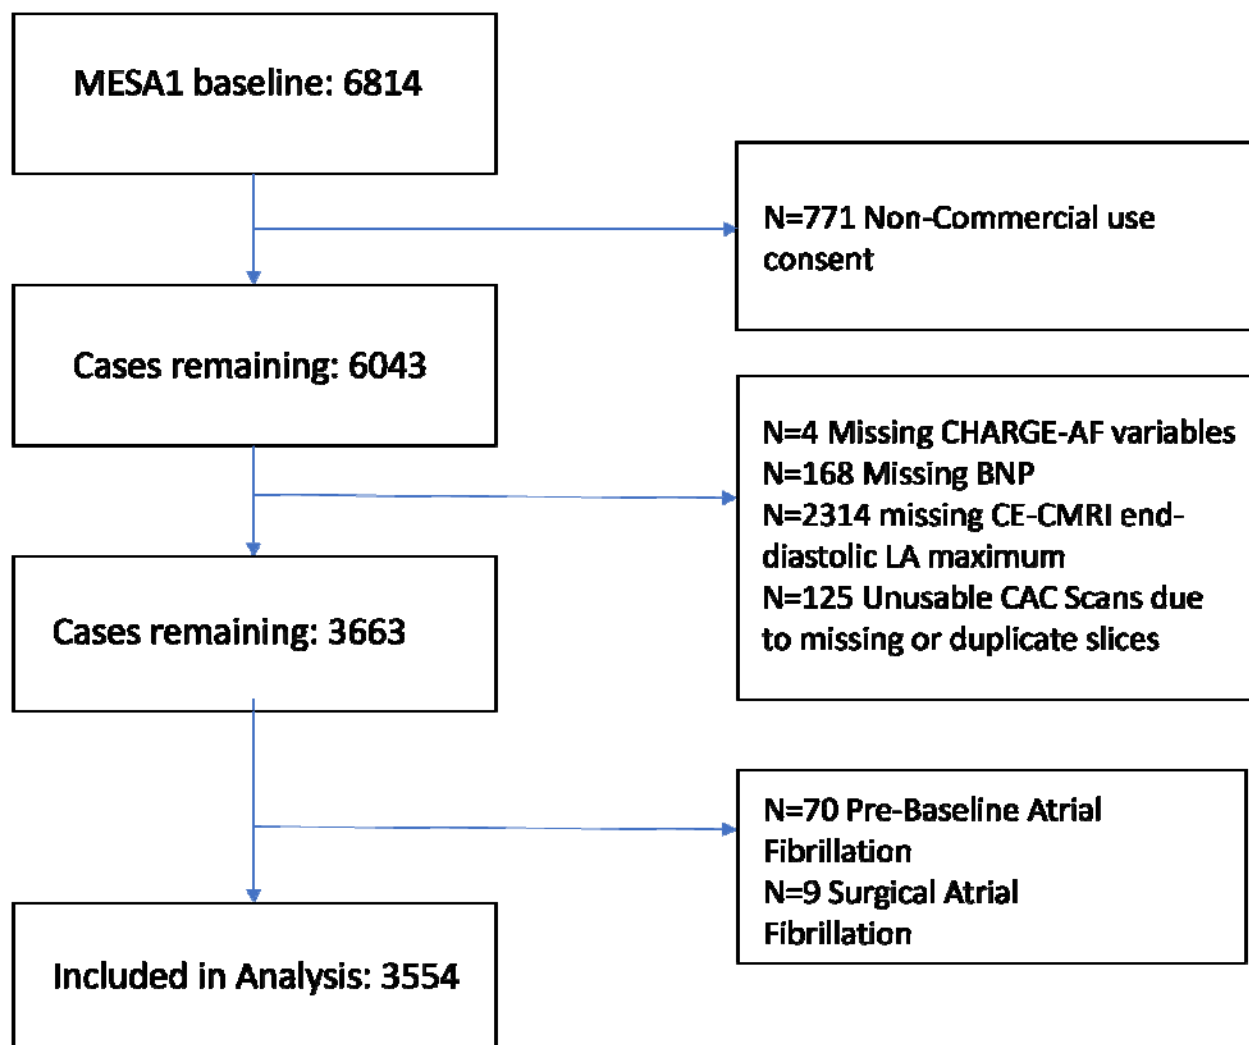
MESA1 baseline: 6814

N=771 Non-Commercial use consent

Cases remaining: 6043

N=4 Missing CHARGE-AF variables
N=168 Missing BNP
N=2314 missing CE-CMRI end-diastolic LA maximum
N=125 Unusable CAC Scans due to missing or duplicate slices

Cases remaining: 3663

N=70 Pre-Baseline Atrial Fibrillation
N=9 Surgical Atrial Fibrillation

Included in Analysis: 3554